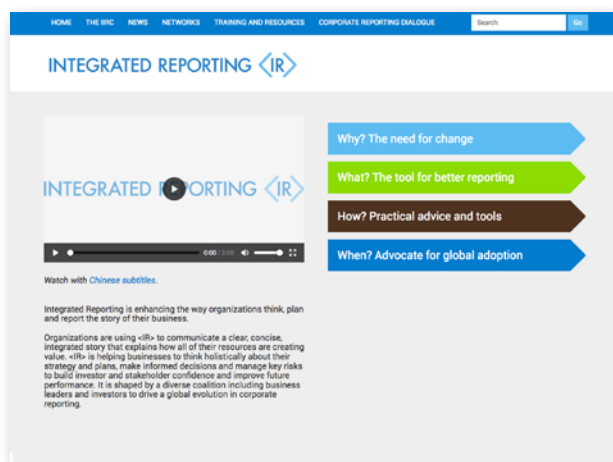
HOME THE IIRC NEWS NETWORKS TRAINING AND RESOURCES CORPORATE REPORTING DIALOGUE

Search Go

INTEGRATED REPORTING <IR>

INTEGRATED REPORTING <IR>

0:00 / 3:09

Watch with Chinese subtitles.

Integrated Reporting is enhancing the way organizations think, plan and report the story of their business.

Organizations are using <IR> to communicate a clear, concise, integrated story that explains how all of their resources are creating value. <IR> is helping businesses to think holistically about their strategy and plans, make informed decisions and manage key risks to build investor and stakeholder confidence and improve future performance. It is shaped by a diverse coalition including business leaders and investors to drive a global evolution in corporate reporting.

Why? The need for change

What? The tool for better reporting

How? Practical advice and tools

When? Advocate for global adoption